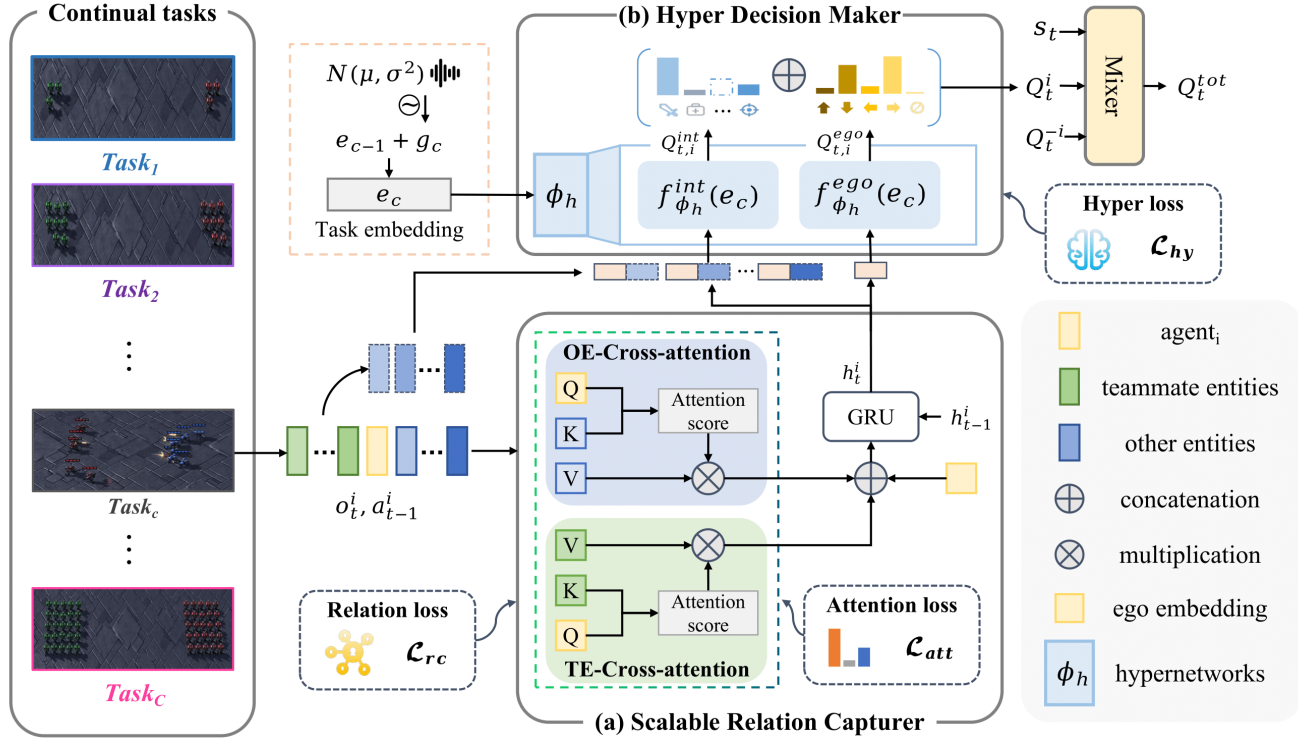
Continual tasks

$Task_1$

$Task_2$

⋮

$Task_c$

⋮

$Task_C$

$N(\mu, \sigma^2)$

$\ominus$

$e_{c-1} + g_c$

$e_c$

Task embedding

(b) Hyper Decision Maker

$\oplus$

⋯

$Q_{t,i}^{int}$

$Q_{t,i}^{ego}$

$\phi_h$

$f_{\phi_h}^{int}(e_c)$

$f_{\phi_h}^{ego}(e_c)$

$s_t$

$Q_t^i$

$Q_t^{-i}$

Mixer

$Q_t^{tot}$

Hyper loss

$\mathcal{L}_{hy}$

⋯

$o_t^i, a_{t-1}^i$

OE-Cross-attention

Q

K

Attention score

V

$h_t^i$

GRU

$h_{t-1}^i$

V

K

Q

Attention score

TE-Cross-attention

Relation loss

$\mathcal{L}_{rc}$

Attention loss

$\mathcal{L}_{att}$

(a) Scalable Relation Capturer

agent$_i$

teammate entities

other entities

concatenation

multiplication

ego embedding

$\phi_h$ hypernetworks